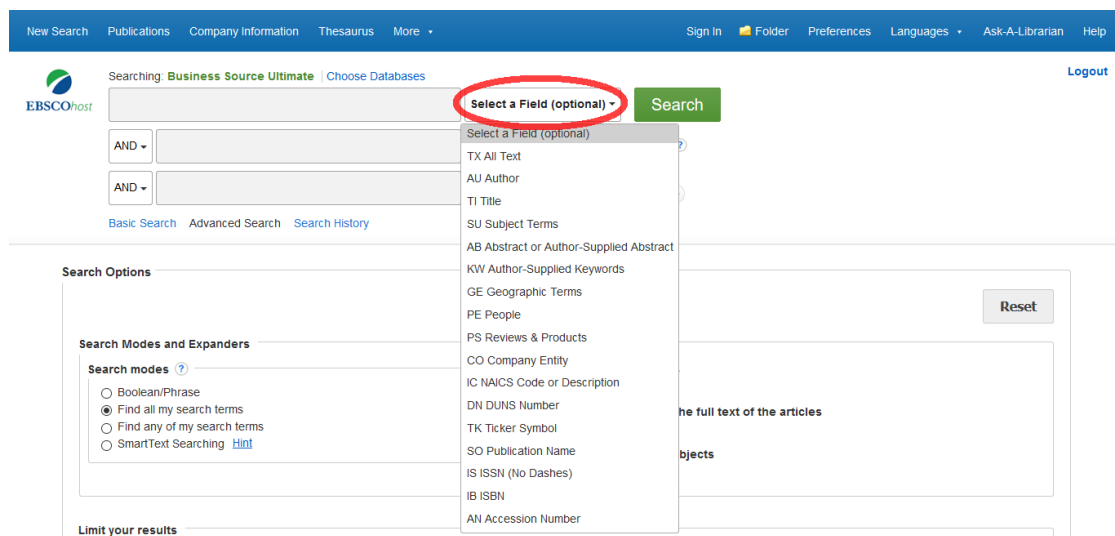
New Search Publications Company Information Thesaurus More ▾

Sign In Folder Preferences Languages ▾ Ask-A-Librarian Help

EBSCOhost

Searching: Business Source Ultimate | Choose Databases

Logout

Select a Field (optional) ▾

Search

AND ▾

AND ▾

Basic Search Advanced Search Search History

Select a Field (optional)
TX All Text
AU Author
TI Title
SU Subject Terms
AB Abstract or Author-Supplied Abstract
KW Author-Supplied Keywords
GE Geographic Terms
PE People
PS Reviews & Products
CO Company Entity
IC NAICS Code or Description
DN DUNS Number
TK Ticker Symbol
SO Publication Name
IS ISSN (No Dashes)
IB ISBN
AN Accession Number

Search Options

Reset

Search Modes and Expanders

Search modes ?

Boolean/Phrase
Find all my search terms
Find any of my search terms
SmartText Searching Hint

he full text of the articles

bjects

Limit your results